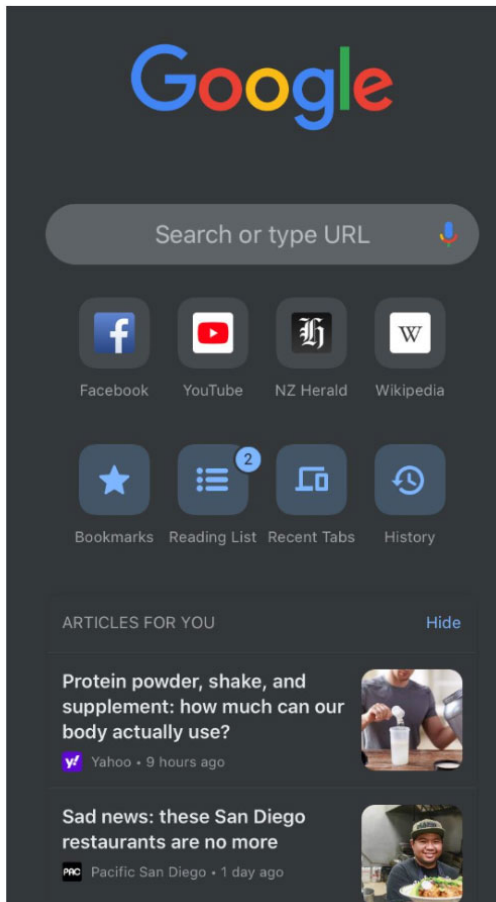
Google

Search or type URL

f
Facebook
YouTube
𝕳
NZ Herald
W
Wikipedia

Bookmarks
2
Reading List
Recent Tabs
History

ARTICLES FOR YOU
Hide

Protein powder, shake, and supplement: how much can our body actually use?
y!
Yahoo • 9 hours ago

Sad news: these San Diego restaurants are no more
PAC
Pacific San Diego • 1 day ago